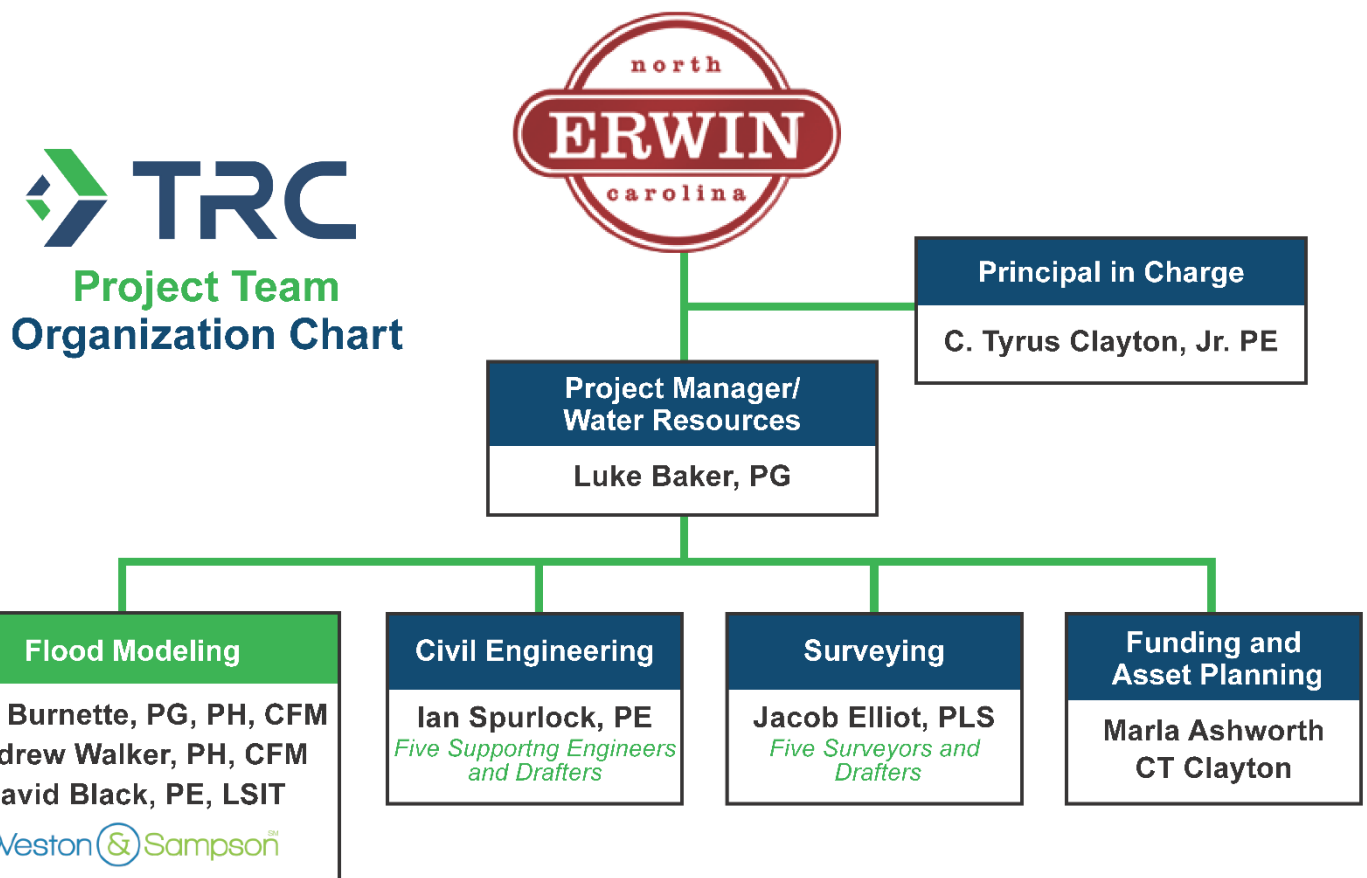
north
ERWIN
carolina

TRC
Project Team
Organization Chart

Principal in Charge
C. Tyrus Clayton, Jr. PE

Project Manager/
Water Resources
Luke Baker, PG

Flood Modeling
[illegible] Burnette, PG, PH, CFM
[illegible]drew Walker, PH, CFM
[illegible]avid Black, PE, LSIT
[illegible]Veston & Sampson SM

Civil Engineering
Ian Spurlock, PE
Five Supportng Engineers and Drafters

Surveying
Jacob Elliot, PLS
Five Surveyors and Drafters

Funding and Asset Planning
Marla Ashworth
CT Clayton